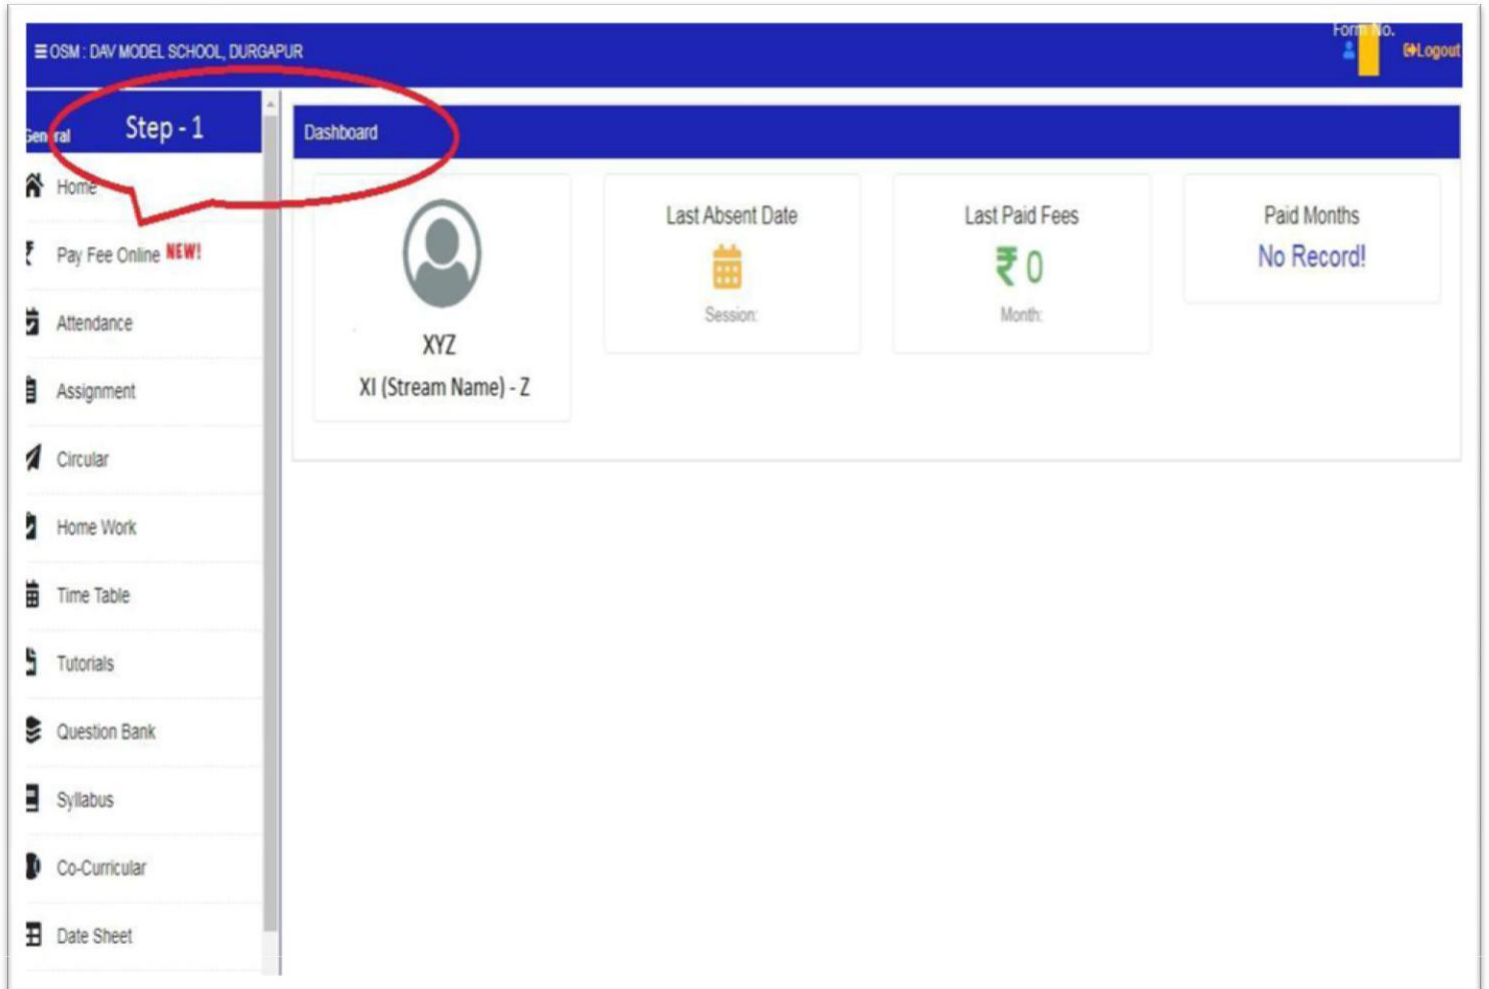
≡ OSM : DAV MODEL SCHOOL, DURGAPUR

Form No.

Logout

General

Step - 1

Home

Pay Fee Online NEW!

Attendance

Assignment

Circular

Home Work

Time Table

Tutorials

Question Bank

Syllabus

Co-Curricular

Date Sheet

Dashboard

XYZ

XI (Stream Name) - Z

Last Absent Date

Session:

Last Paid Fees

₹ 0

Month:

Paid Months

No Record!